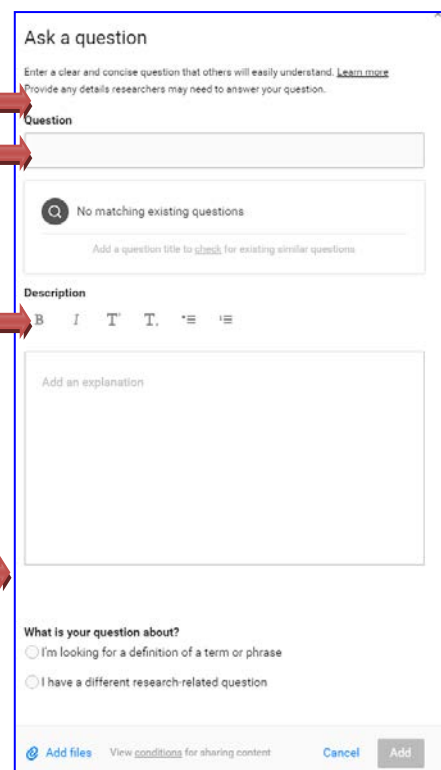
Ask a question

Enter a clear and concise question that others will easily understand. Learn more
Provide any details researchers may need to answer your question.

Question

No matching existing questions

Add a question title to check for existing similar questions

Description

B I T T.

Add an explanation

What is your question about?

I'm looking for a definition of a term or phrase

I have a different research-related question

Add files View conditions for sharing content Cancel Add